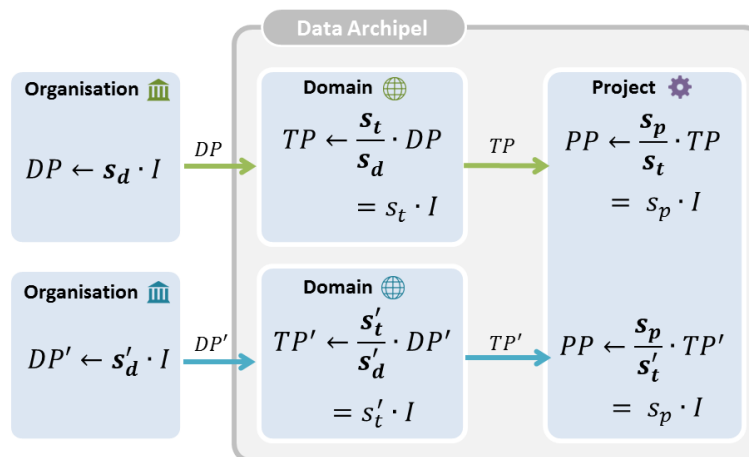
Data Archipel

Organisation

$DP \leftarrow \boldsymbol{s_d} \cdot I$

$DP$

Domain

$TP \leftarrow \frac{\boldsymbol{s_t}}{\boldsymbol{s_d}} \cdot DP$

$= s_t \cdot I$

$TP$

Project

$PP \leftarrow \frac{\boldsymbol{s_p}}{\boldsymbol{s_t}} \cdot TP$

$= s_p \cdot I$

Organisation

$DP' \leftarrow \boldsymbol{s'_d} \cdot I$

$DP'$

Domain

$TP' \leftarrow \frac{\boldsymbol{s'_t}}{\boldsymbol{s'_d}} \cdot DP'$

$= s'_t \cdot I$

$TP'$

$PP \leftarrow \frac{\boldsymbol{s_p}}{\boldsymbol{s'_t}} \cdot TP'$

$= s_p \cdot I$